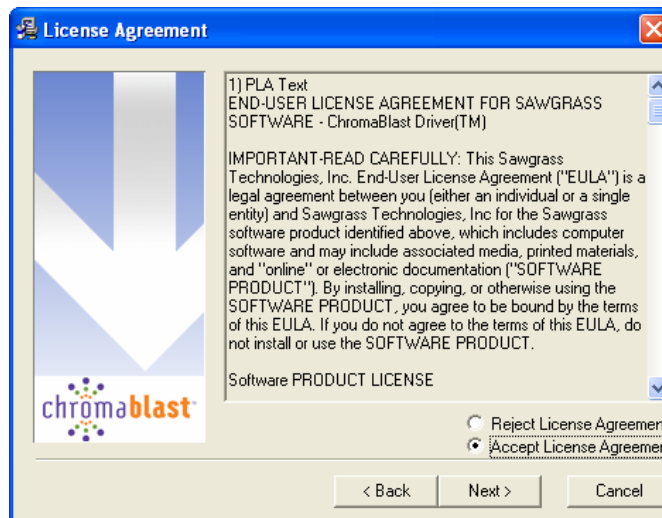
License Agreement

chromablast

1) PLA Text
END-USER LICENSE AGREEMENT FOR SAWGRASS SOFTWARE - ChromaBlast Driver(TM)

IMPORTANT-READ CAREFULLY: This Sawgrass Technologies, Inc. End-User License Agreement ("EULA") is a legal agreement between you (either an individual or a single entity) and Sawgrass Technologies, Inc for the Sawgrass software product identified above, which includes computer software and may include associated media, printed materials, and "online" or electronic documentation ("SOFTWARE PRODUCT"). By installing, copying, or otherwise using the SOFTWARE PRODUCT, you agree to be bound by the terms of this EULA. If you do not agree to the terms of this EULA, do not install or use the SOFTWARE PRODUCT.

Software PRODUCT LICENSE

Reject License Agreemen
Accept License Agreemen

< Back
Next >
Cancel